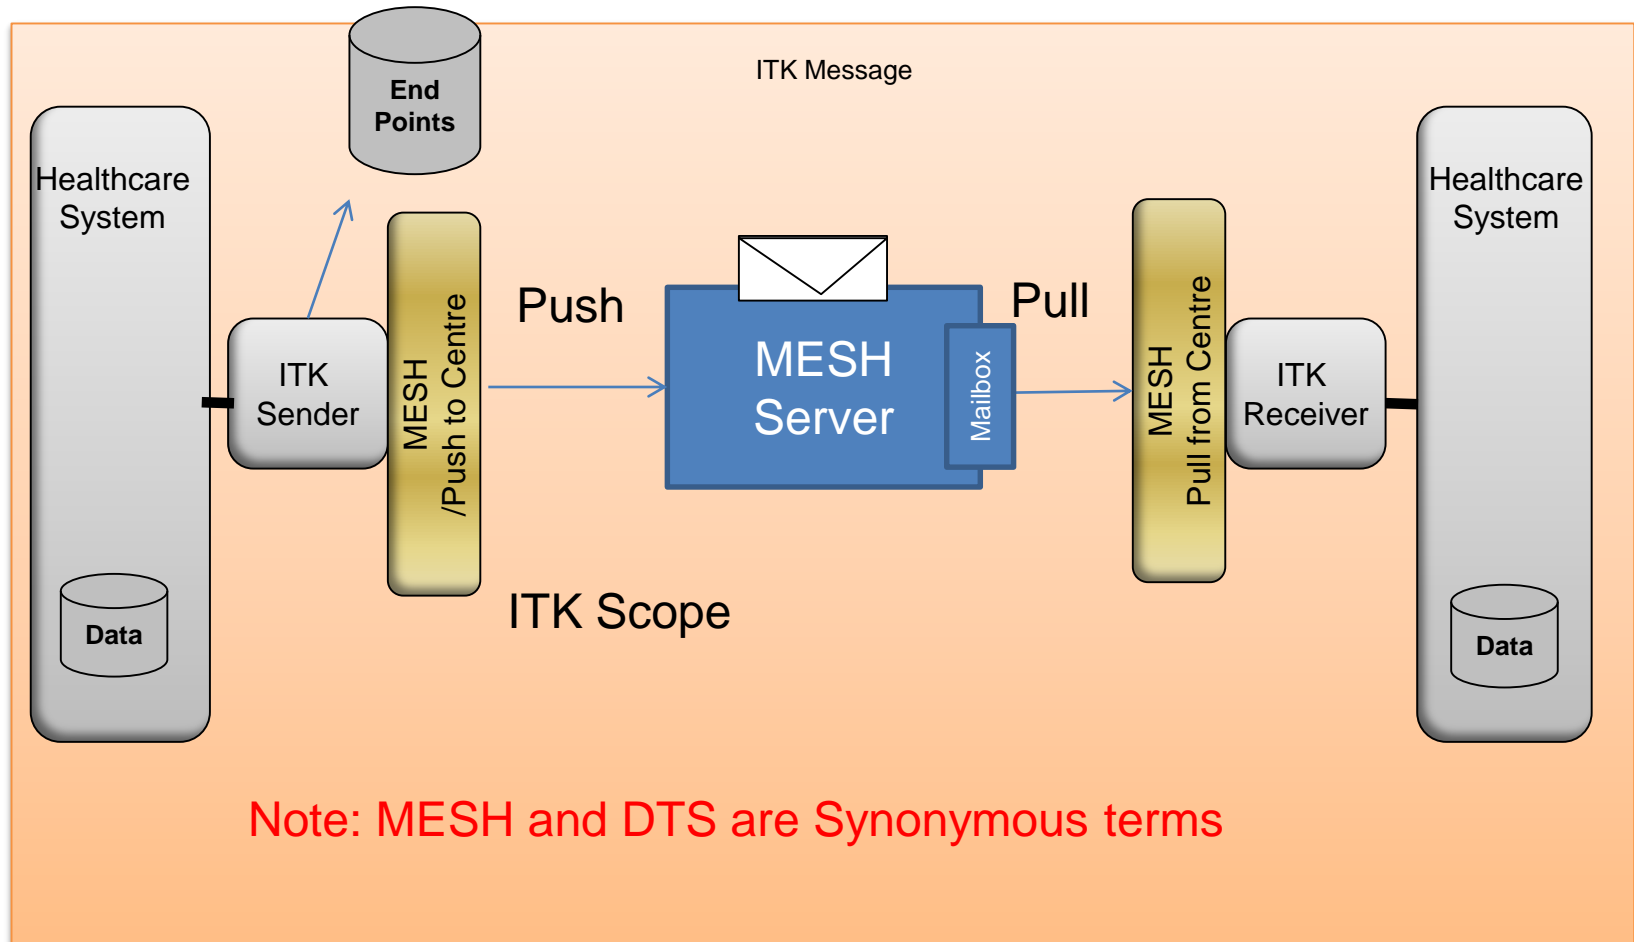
ITK Message

End Points

Healthcare System

ITK Sender

MESH /Push to Centre

Push

MESH Server

Mailbox

Pull

MESH Pull from Centre

ITK Receiver

Healthcare System

Data

ITK Scope

Data

Note: MESH and DTS are Synonymous terms